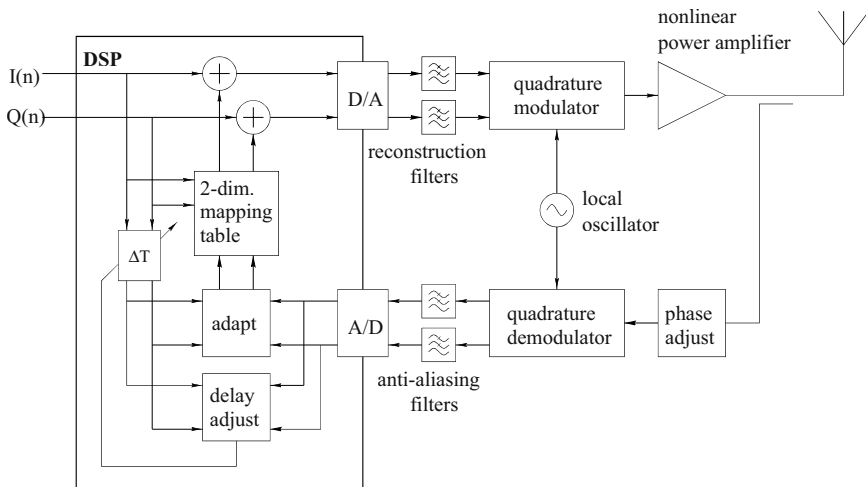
nonlinear power amplifier

DSP

I(n)

Q(n)

D/A

quadrature modulator

reconstruction filters

2-dim. mapping table

local oscillator

$\Delta$T

adapt

A/D

quadrature demodulator

phase adjust

anti-aliasing filters

delay adjust